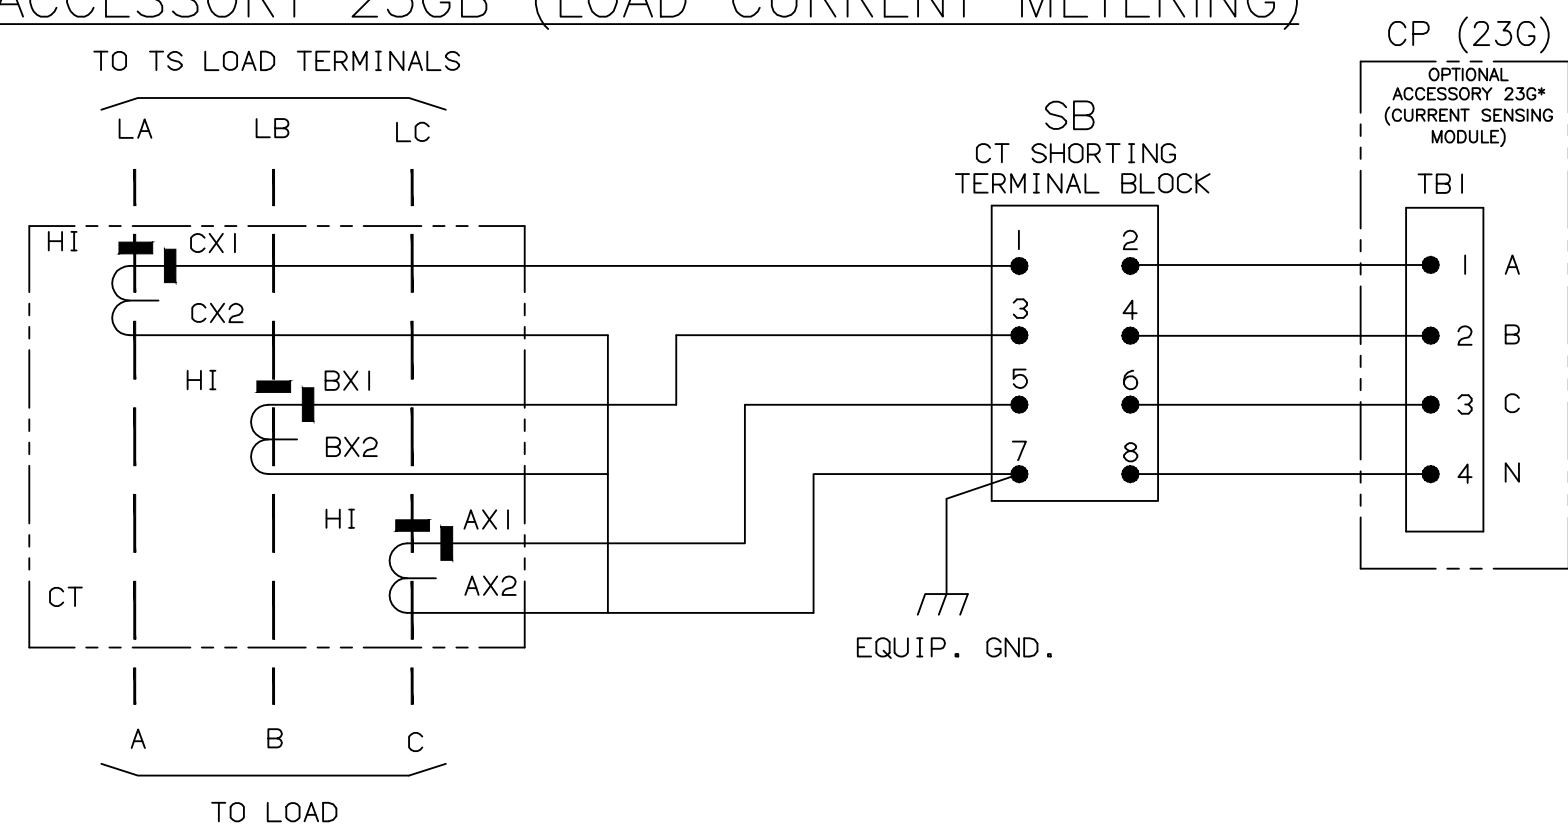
ACCESSORY 23GB (LOAD CURRENT METERING)

TO TS LOAD TERMINALS

LA LB LC

HI CX1

CX2

HI BX1

BX2

HI AX1

AX2

CT

A B C

TO LOAD

SB
CT SHORTING
TERMINAL BLOCK

1 2
3 4
5 6
7 8

EQUIP. GND.

CP (23G)

OPTIONAL ACCESSORY 23G* (CURRENT SENSING MODULE)

TB1

1 A
2 B
3 C
4 N